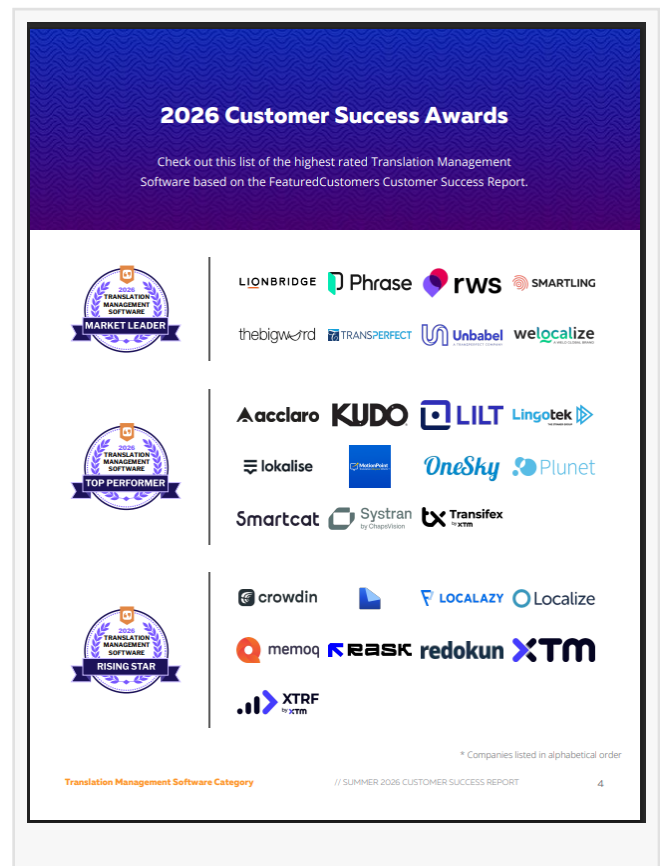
2026 Customer Success Awards

Check out this list of the highest rated Translation Management Software based on the FeaturedCustomers Customer Success Report.

2026 TRANSLATION MANAGEMENT SOFTWARE MARKET LEADER

LIONBRIDGE Phrase rws SMARTLING
thebigword TRANSPERFECT Unbabel A TRANSPERFECT COMPANY welocalize A WELO GLOBAL BRAND

2026 TRANSLATION MANAGEMENT SOFTWARE TOP PERFORMER

acclaro KUDO LILT Lingotek THE XTM GROUP
lokalise MotionPoint OneSky Plunet
Smartcat Systran by ChapsVision Transifex by XTM

2026 TRANSLATION MANAGEMENT SOFTWARE RISING STAR

crowdin LOCALAZY Localize
memoq RASK redokun XTM
XTRF by XTM

* Companies listed in alphabetical order

Translation Management Software Category // SUMMER 2026 CUSTOMER SUCCESS REPORT 4